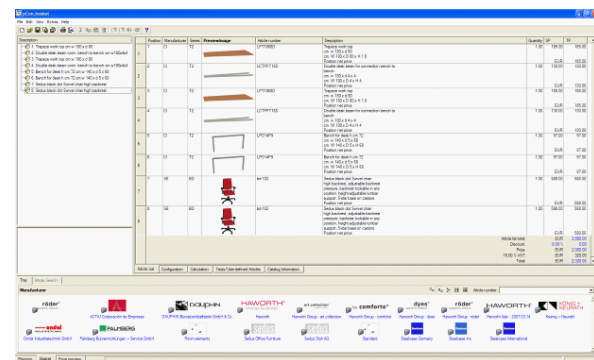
pCon.basket

File Edit View Extras Help

Description
1. Trapeze work top cm w 180 x d 80
2. Double desk beam conn. bench cm w180xd80
3. Trapeze work top cm w 180 x d 80
4. Double desk beam conn. bench cm w180xd80
5. Bench for desk cm 72 cm w 140 x d 5 x 50
6. Bench for desk cm 72 cm w 140 x d 5 x 50
7. Sedus black dot Swivel chair high backrest
8. Sedus black dot Swivel chair high backrest

| Position | Manufacturer | Series | Preview image | Article number | Description | Quantity | SP | TP |
|---|---|---|---|---|---|---|---|---|
| 1 | CI | T2 | | LPT18080 | Trapeze work top cm w 180 x d 80 Position net price | 1.00 | 105.00 | 105.00 |
| 2 | CI | T2 | | LCTP71180 | Double desk beam for connection bench to bench cm w 180 x d 4 x 4 Position net price | 1.00 | 130.00 | 130.00 |
| 3 | CI | T2 | | LPT18080 | Trapeze work top cm w 180 x d 80 Position net price | 1.00 | 105.00 | 105.00 |
| 4 | CI | T2 | | LCTP71180 | Double desk beam for connection bench to bench cm w 180 x d 4 x 4 Position net price | 1.00 | 130.00 | 130.00 |
| 5 | CI | T2 | | LPD14F5 | Bench for desk h cm 72 cm w 140 x d 5 x 50 Position net price | 1.00 | 97.00 | 97.00 |
| 6 | CI | T2 | | LPD14F5 | Bench for desk h cm 72 cm w 140 x d 5 x 50 Position net price | 1.00 | 97.00 | 97.00 |
| 7 | SE | BD | | bd-102 | Sedus black dot Swivel chair High backrest, adjustable backrest pressure, backrest lockable in any position, Height-adjustable lumbar support, Swivel base on castors Position net price | 1.00 | 589.00 | 589.00 |
| 8 | SE | BD | | bd-102 | Sedus black dot Swivel chair High backrest, adjustable backrest pressure, backrest lockable in any position, Height-adjustable lumbar support, Swivel base on castors Position net price | 1.00 | 589.00 | 589.00 |

Article list total EUR 1,842.00
Discount 0.00 %
Price EUR 1,842.00
VAT 19.00 % EUR 349.98
Total EUR 2,191.98

Article List | Configuration | Calculation | Texts/User-defined Articles | Catalog Information

Tray | Article Search

Manufacturer

röder | ACTIU Corporacion de Empresas | DAUPHIN Bürodesign GmbH & Co. | HAWORTH | Haworth Group - art collection | comforto | Haworth Group - comforto | dyes | Haworth Group - dyes | röder | Haworth Group - röder | HAWORTH | Haworth Italy - 2007/2014 | KÖNIG + NEURATH | Koenig + Neurath
Gindel Industriebedarf GmbH | Palmberg | Palmberg Büroeinrichtungen + Service GmbH | Pcon elements | Sedus Office Furniture | Sedus Stoll AG | Standard | Steelcase Germany | Steelcase Inc. | Steelcase International